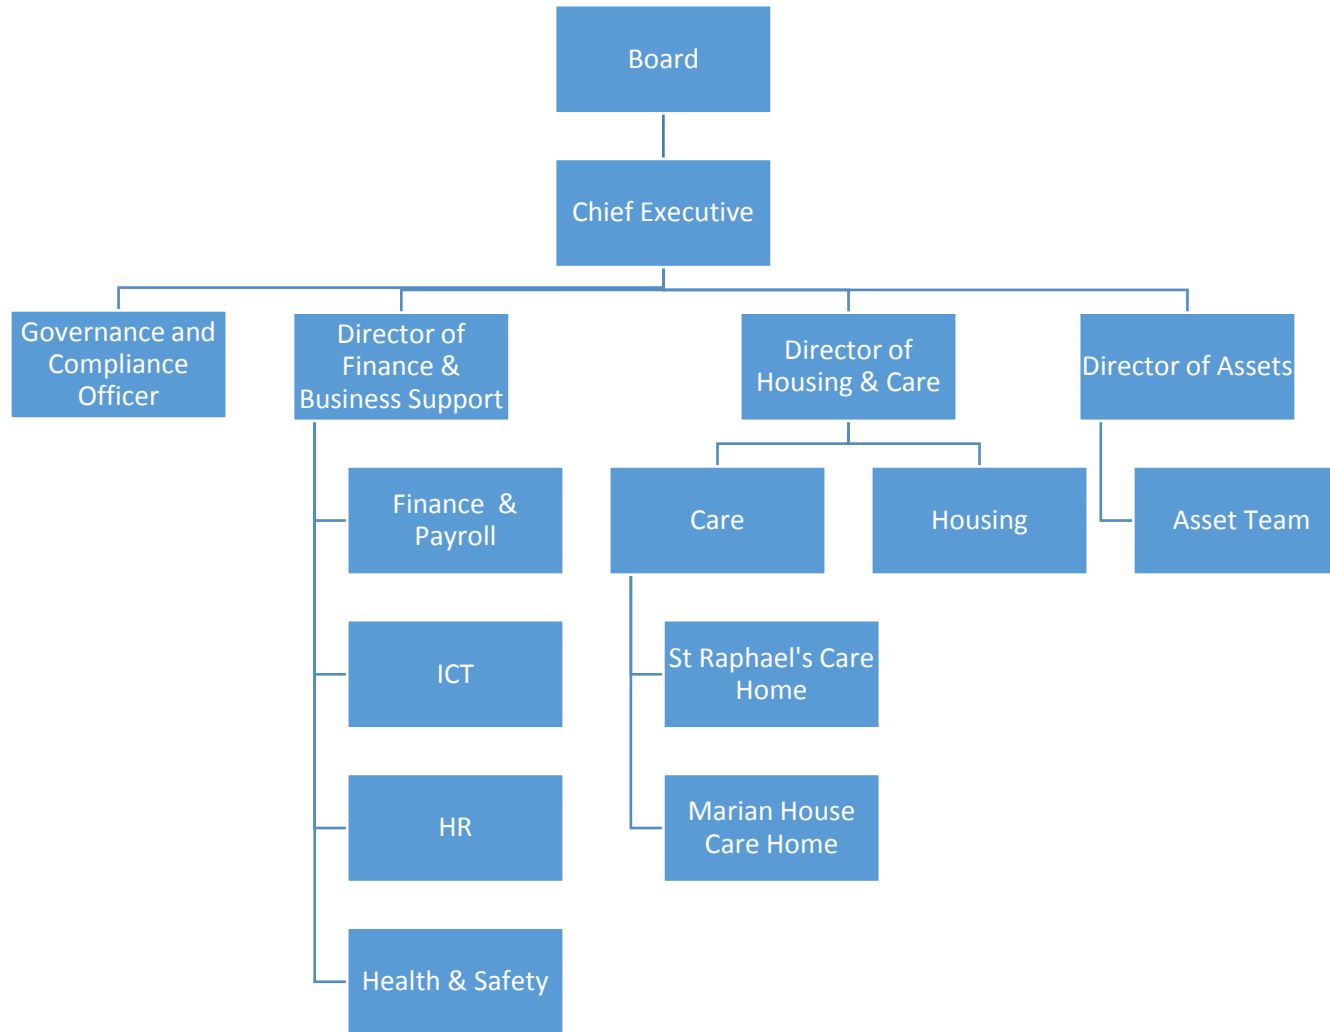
Board

Chief Executive

Governance and Compliance Officer

Director of Finance & Business Support

Director of Housing & Care

Director of Assets

Finance & Payroll

ICT

HR

Health & Safety

Care

Housing

St Raphael's Care Home

Marian House Care Home

Asset Team